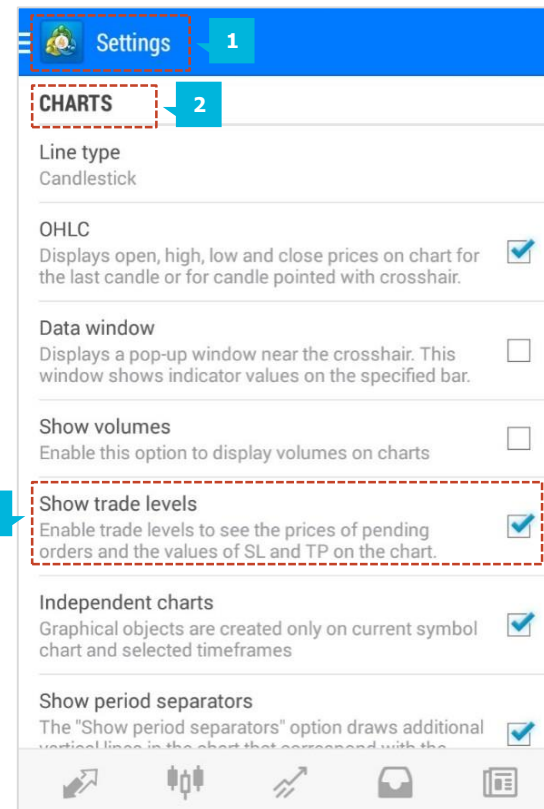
Settings 1

CHARTS 2

Line type
Candlestick

OHLC
Displays open, high, low and close prices on chart for the last candle or for candle pointed with crosshair.

Data window
Displays a pop-up window near the crosshair. This window shows indicator values on the specified bar.

Show volumes
Enable this option to display volumes on charts

Show trade levels
Enable trade levels to see the prices of pending orders and the values of SL and TP on the chart.

Independent charts
Graphical objects are created only on current symbol chart and selected timeframes

Show period separators
The "Show period separators" option draws additional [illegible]